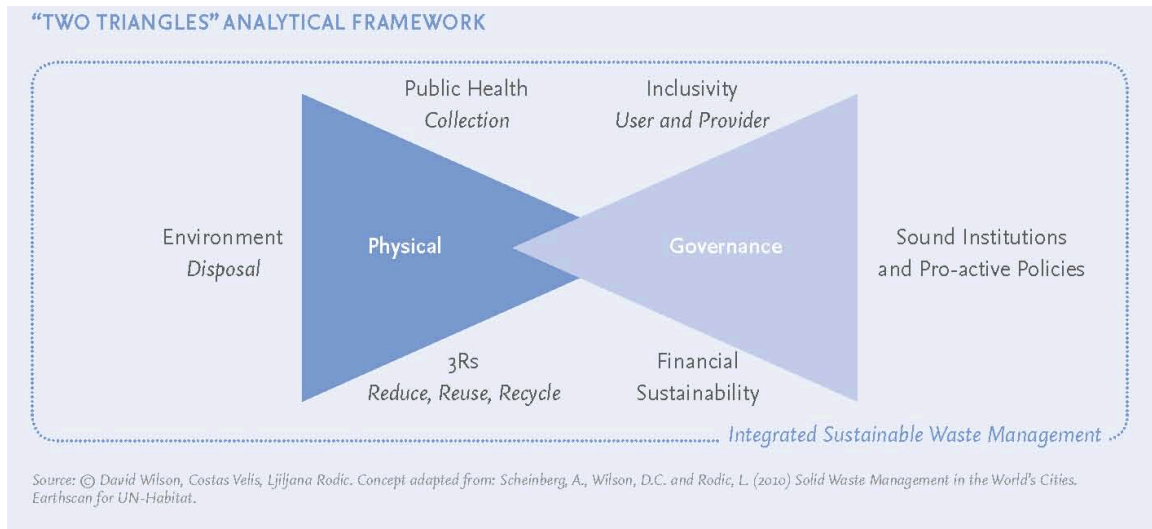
"TWO TRIANGLES" ANALYTICAL FRAMEWORK

Public Health
Collection

Inclusivity
User and Provider

Environment
Disposal

Physical

Governance

Sound Institutions
and Pro-active Policies

3Rs
Reduce, Reuse, Recycle

Financial
Sustainability

Integrated Sustainable Waste Management

Source: © David Wilson, Costas Velis, Ljiljana Rodic. Concept adapted from: Scheinberg, A., Wilson, D.C. and Rodic, L. (2010) Solid Waste Management in the World's Cities. Earthscan for UN-Habitat.